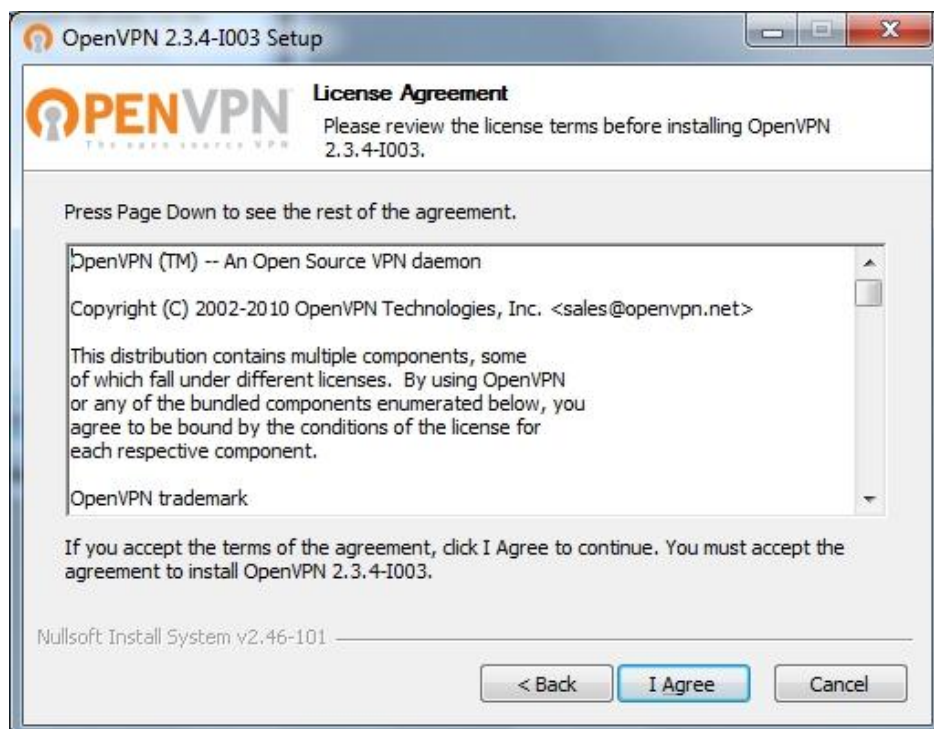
OpenVPN 2.3.4-I003 Setup

OPENVPN
The open source VPN

License Agreement
Please review the license terms before installing OpenVPN 2.3.4-I003.

Press Page Down to see the rest of the agreement.

OpenVPN (TM) -- An Open Source VPN daemon

Copyright (C) 2002-2010 OpenVPN Technologies, Inc. <sales@openvpn.net>

This distribution contains multiple components, some of which fall under different licenses. By using OpenVPN or any of the bundled components enumerated below, you agree to be bound by the conditions of the license for each respective component.

OpenVPN trademark

If you accept the terms of the agreement, click I Agree to continue. You must accept the agreement to install OpenVPN 2.3.4-I003.

Nullsoft Install System v2.46-101

< Back
I Agree
Cancel